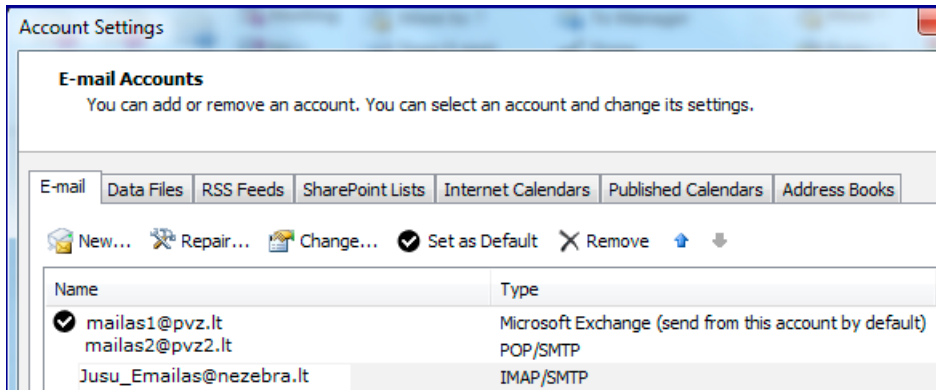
Account Settings

E-mail Accounts
You can add or remove an account. You can select an account and change its settings.

E-mail | Data Files | RSS Feeds | SharePoint Lists | Internet Calendars | Published Calendars | Address Books

New... Repair... Change... Set as Default Remove

| Name | Type |
|---|---|
| mailas1@pvz.lt | Microsoft Exchange (send from this account by default) |
| mailas2@pvz2.lt | POP/SMTP |
| Jusu_Emailas@nezebra.lt | IMAP/SMTP |